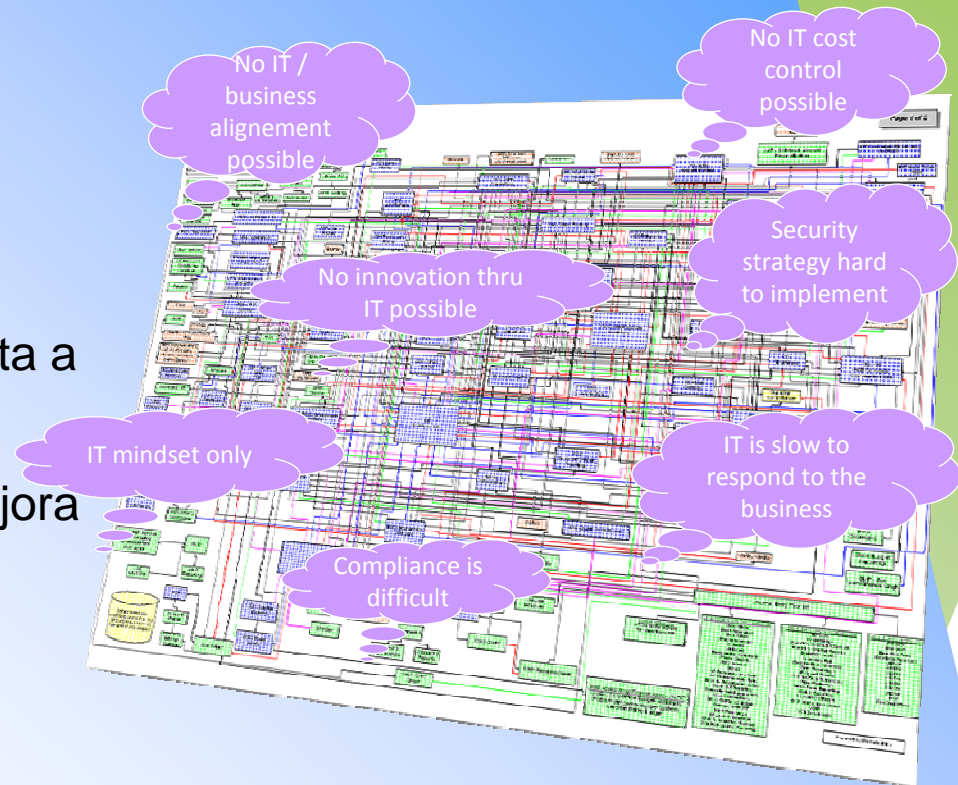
No IT / business alignement possible

No IT cost control possible

Security strategy hard to implement

No innovation thru IT possible

ta a

IT mindset only

jora

IT is slow to respond to the business

Compliance is difficult